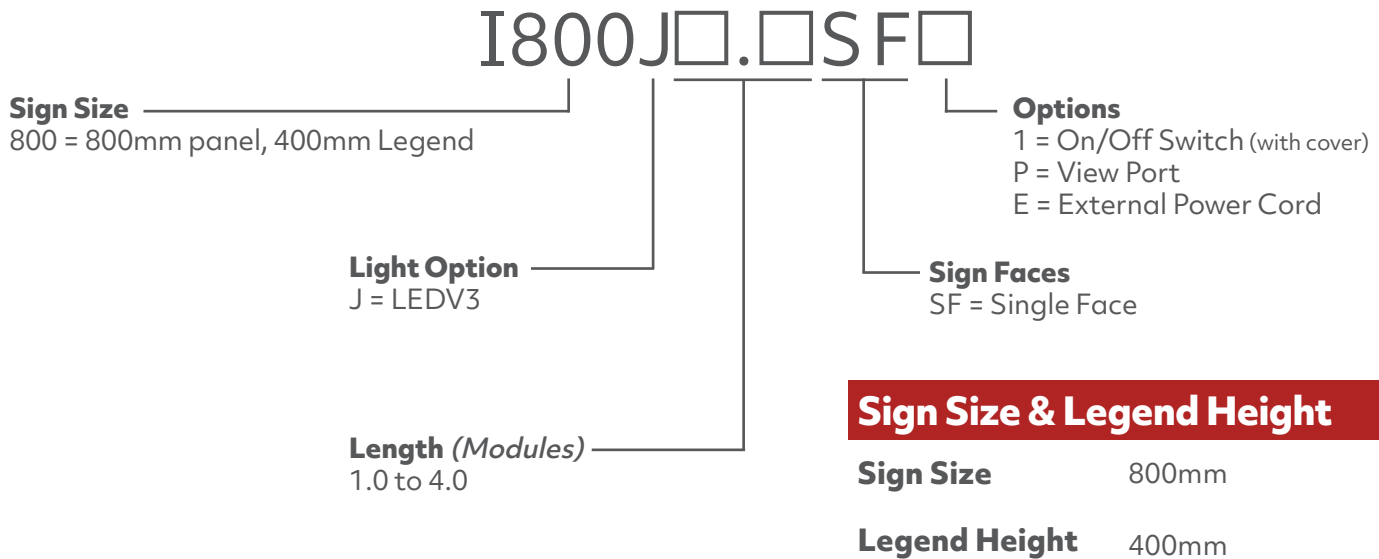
I800J□.□SF□

Sign Size
800 = 800mm panel, 400mm Legend

Options
1 = On/Off Switch (with cover)
P = View Port
E = External Power Cord

Light Option
J = LEDV3

Sign Faces
SF = Single Face

Length (Modules)
1.0 to 4.0

Sign Size & Legend Height

| Sign Size | 800mm |
|---|---|
| Legend Height | 400mm |